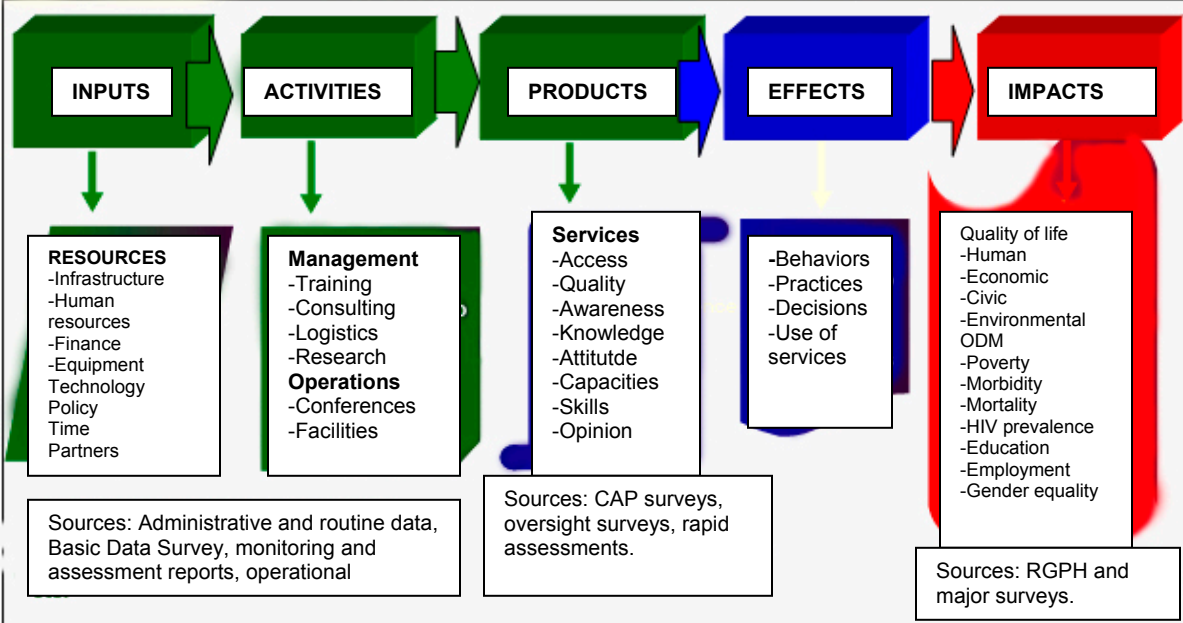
INPUTS

ACTIVITIES

PRODUCTS

EFFECTS

IMPACTS

RESOURCES
-Infrastructure
-Human resources
-Finance
-Equipment
Technology
Policy
Time
Partners

Management
-Training
-Consulting
-Logistics
-Research
Operations
-Conferences
-Facilities

Services
-Access
-Quality
-Awareness
-Knowledge
-Attitutde
-Capacities
-Skills
-Opinion

-Behaviors
-Practices
-Decisions
-Use of services

Quality of life
-Human
-Economic
-Civic
-Environmental
ODM
-Poverty
-Morbidity
-Mortality
-HIV prevalence
-Education
-Employment
-Gender equality

Sources: Administrative and routine data, Basic Data Survey, monitoring and assessment reports, operational

Sources: CAP surveys, oversight surveys, rapid assessments.

Sources: RGPH and major surveys.